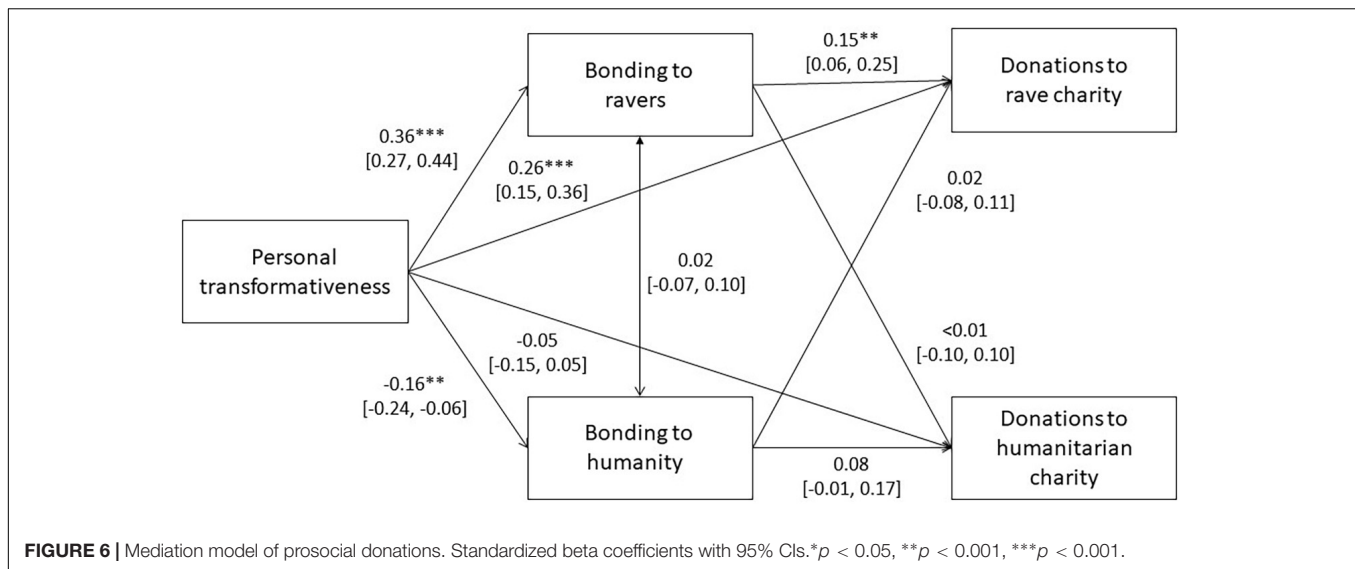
Bonding to ravers

0.15**
[0.06, 0.25]

Donations to rave charity

0.36***
[0.27, 0.44]

0.26***
[0.15, 0.36]

0.02
[-0.08, 0.11]

Personal transformativeness

0.02
[-0.07, 0.10]

-0.05
[-0.15, 0.05]

<0.01
[-0.10, 0.10]

-0.16**
[-0.24, -0.06]

Bonding to humanity

0.08
[-0.01, 0.17]

Donations to humanitarian charity

**FIGURE 6 |** Mediation model of prosocial donations. Standardized beta coefficients with 95% CIs.*$p$ < 0.05, **$p$ < 0.001, ***$p$ < 0.001.